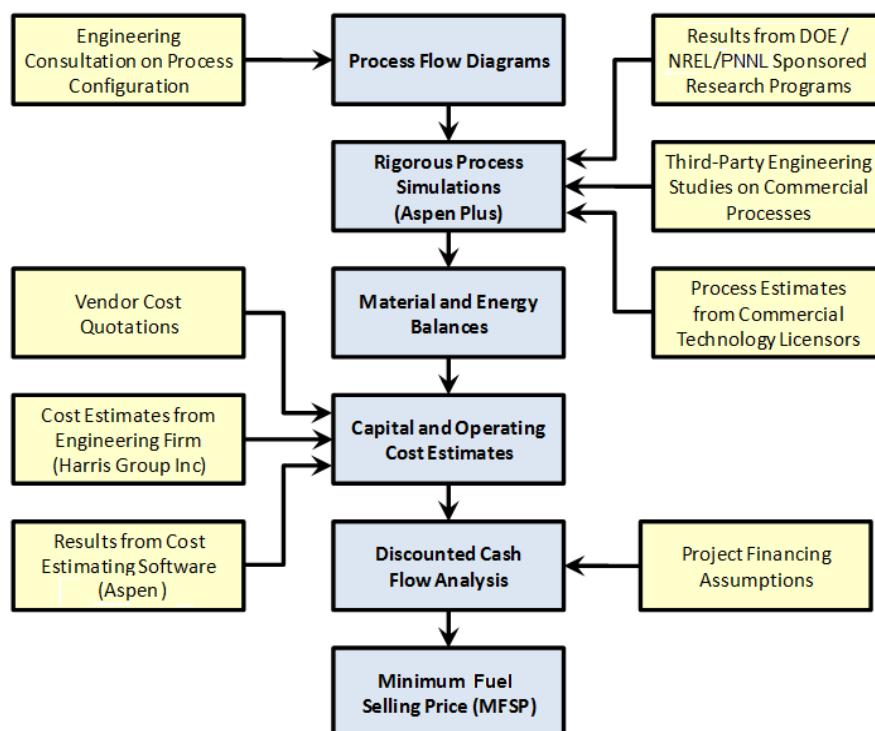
Engineering Consultation on Process Configuration

Process Flow Diagrams

Results from DOE / NREL/PNNL Sponsored Research Programs

Rigorous Process Simulations (Aspen Plus)

Third-Party Engineering Studies on Commercial Processes

Process Estimates from Commercial Technology Licensors

Vendor Cost Quotations

Material and Energy Balances

Cost Estimates from Engineering Firm (Harris Group Inc)

Capital and Operating Cost Estimates

Results from Cost Estimating Software (Aspen)

Discounted Cash Flow Analysis

Project Financing Assumptions

Minimum Fuel Selling Price (MFSP)